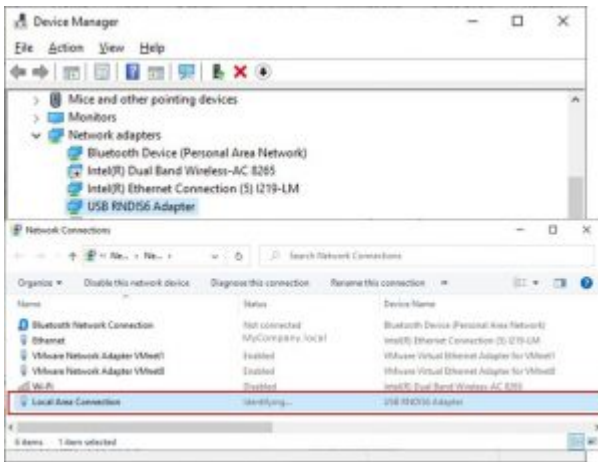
Device Manager

File Action View Help

Mice and other pointing devices
Monitors
Network adapters
Bluetooth Device (Personal Area Network)
Intel(R) Dual Band Wireless-AC 8265
Intel(R) Ethernet Connection (5) I219-LM
USB RNDIS6 Adapter

Network Connections

« Ne... › Ne... ›

Search Network Connections

Organize ▾ Disable this network device Diagnose this connection Rename this connection »

| Name | Status | Device Name |
|---|---|---|
| Bluetooth Network Connection | Not connected | Bluetooth Device (Personal Area Network) |
| Ethernet | MyCompany.local | Intel(R) Ethernet Connection (5) I219-LM |
| VMware Network Adapter VMnet1 | Enabled | VMware Virtual Ethernet Adapter for VMnet1 |
| VMware Network Adapter VMnet8 | Enabled | VMware Virtual Ethernet Adapter for VMnet8 |
| Wi-Fi | Disabled | Intel(R) Dual Band Wireless-AC 8265 |
| Local Area Connection | Identifying... | USB RNDIS6 Adapter |

6 items 1 item selected